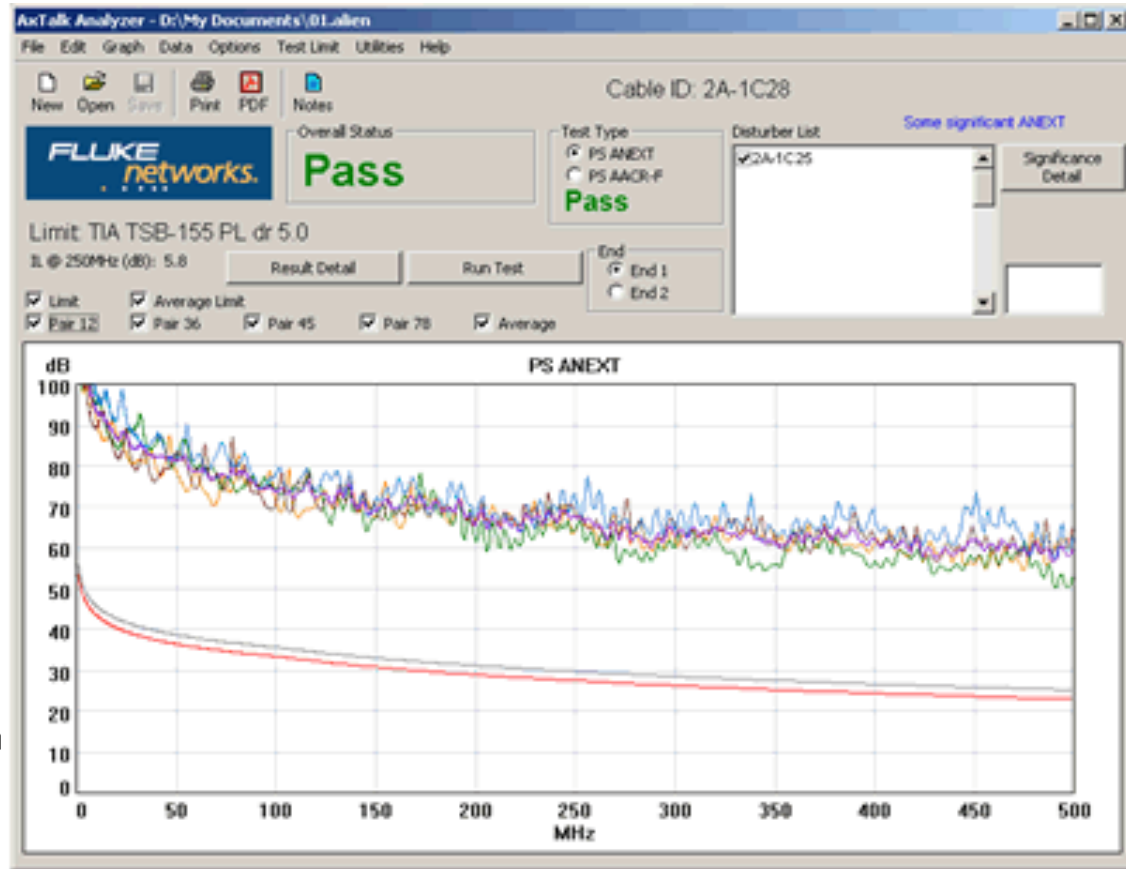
AxTalk Analyzer - D:\My Documents\01.alien

File Edit Graph Data Options Test Limit Utilities Help

New Open Save Print PDF Notes

Cable ID: 2A-1C28

FLUKE networks.

Overall Status
Pass

Test Type
PS ANEXT
PS AACR-F
Pass

Disturber List
2A-1C25

Some significant ANEXT

Significance Detail

Limit: TIA TSB-155 PL dr 5.0

IL @ 250MHz (dB): 5.8

Result Detail

Run Test

End
End 1
End 2

Limit
Average Limit
Pair 12
Pair 36
Pair 45
Pair 78
Average

dB

PS ANEXT

100
90
80
70
60
50
40
30
20
10
0

0 50 100 150 200 250 300 350 400 450 500

MHz